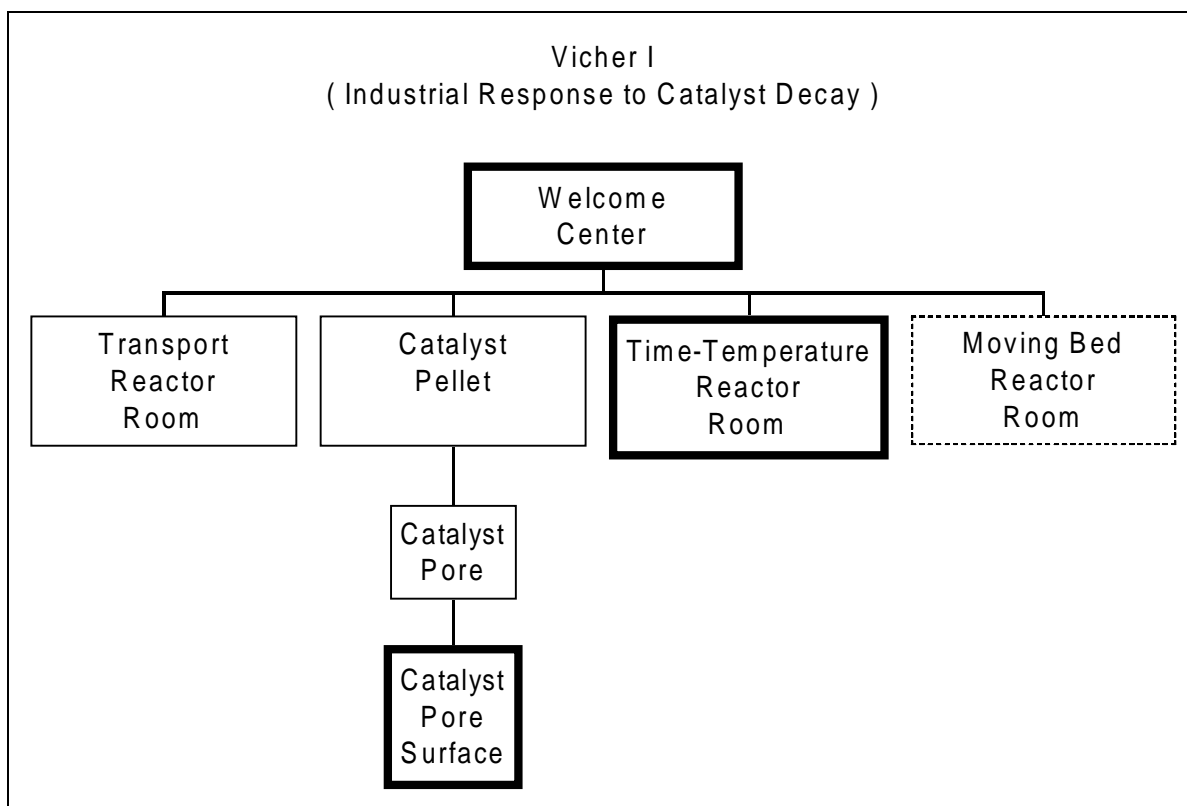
Vicher I
( Industrial Response to Catalyst Decay )

Welcome Center

Transport Reactor Room

Catalyst Pellet

Time-Temperature Reactor Room

Moving Bed Reactor Room

Catalyst Pore

Catalyst Pore Surface